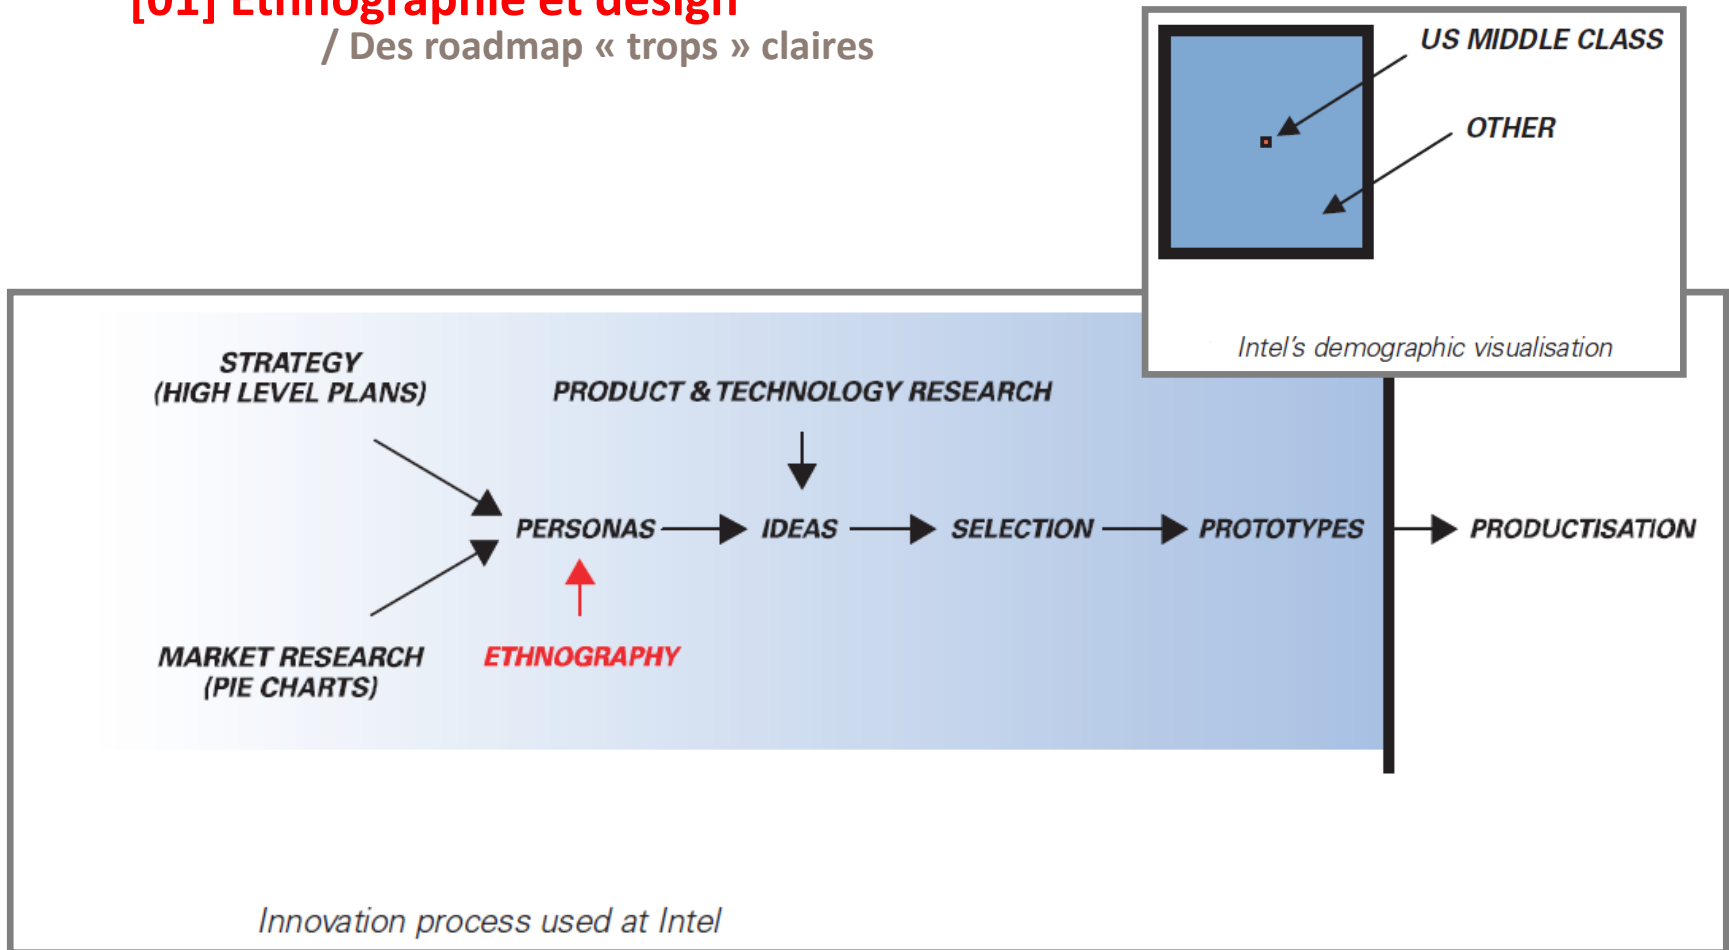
[01] Ethnographie et design
/ Des roadmap « trops » claires

US MIDDLE CLASS

OTHER

Intel's demographic visualisation

STRATEGY
(HIGH LEVEL PLANS)

PRODUCT & TECHNOLOGY RESEARCH

PERSONAS → IDEAS → SELECTION → PROTOTYPES → PRODUCTISATION

ETHNOGRAPHY

MARKET RESEARCH
(PIE CHARTS)

Innovation process used at Intel